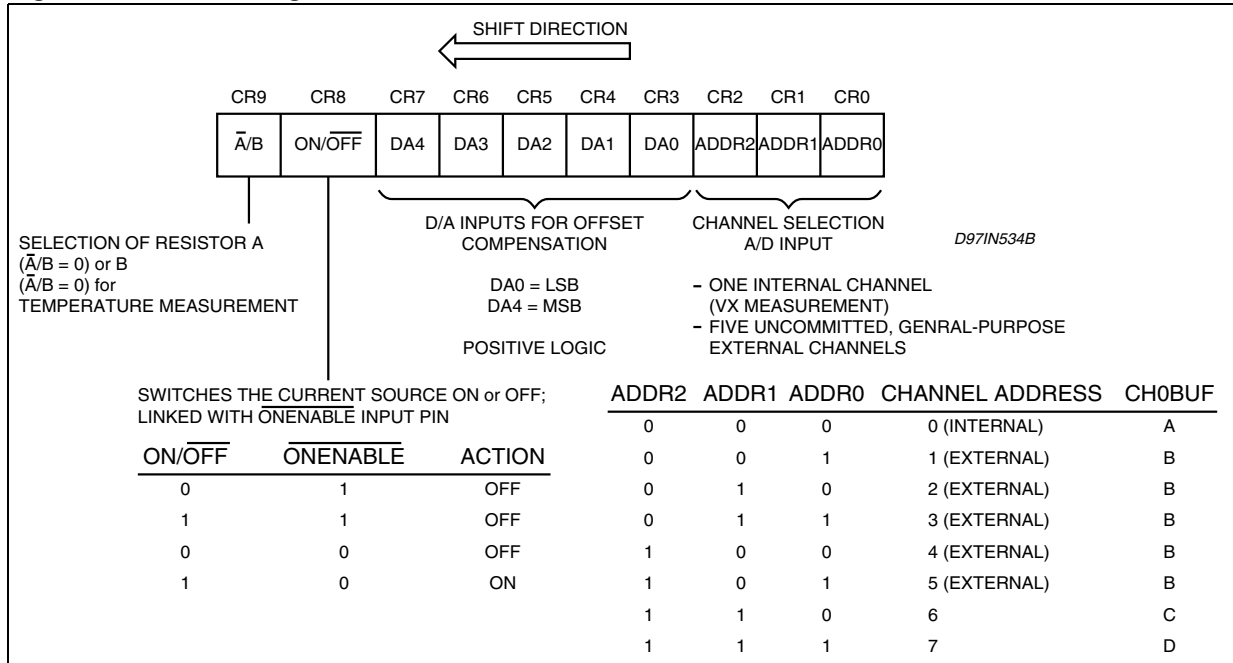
SHIFT DIRECTION

| CR9 | CR8 | CR7 | CR6 | CR5 | CR4 | CR3 | CR2 | CR1 | CR0 |
|---|---|---|---|---|---|---|---|---|---|
| $\overline{A}$/B | ON/$\overline{OFF}$ | DA4 | DA3 | DA2 | DA1 | DA0 | ADDR2 | ADDR1 | ADDR0 |

D/A INPUTS FOR OFFSET COMPENSATION

CHANNEL SELECTION A/D INPUT

D97IN534B

SELECTION OF RESISTOR A ($\overline{A}$/B = 0) or B ($\overline{A}$/B = 0) for TEMPERATURE MEASUREMENT

DA0 = LSB
DA4 = MSB

POSITIVE LOGIC

- ONE INTERNAL CHANNEL (VX MEASUREMENT)
- FIVE UNCOMMITTED, GENRAL-PURPOSE EXTERNAL CHANNELS

SWITCHES THE CURRENT SOURCE ON or OFF; LINKED WITH $\overline{ONENABLE}$ INPUT PIN

| ON/$\overline{OFF}$ | $\overline{ONENABLE}$ | ACTION |
|---|---|---|
| 0 | 1 | OFF |
| 1 | 1 | OFF |
| 0 | 0 | OFF |
| 1 | 0 | ON |

| ADDR2 | ADDR1 | ADDR0 | CHANNEL ADDRESS | CH0BUF |
|---|---|---|---|---|
| 0 | 0 | 0 | 0 (INTERNAL) | A |
| 0 | 0 | 1 | 1 (EXTERNAL) | B |
| 0 | 1 | 0 | 2 (EXTERNAL) | B |
| 0 | 1 | 1 | 3 (EXTERNAL) | B |
| 1 | 0 | 0 | 4 (EXTERNAL) | B |
| 1 | 0 | 1 | 5 (EXTERNAL) | B |
| 1 | 1 | 0 | 6 | C |
| 1 | 1 | 1 | 7 | D |